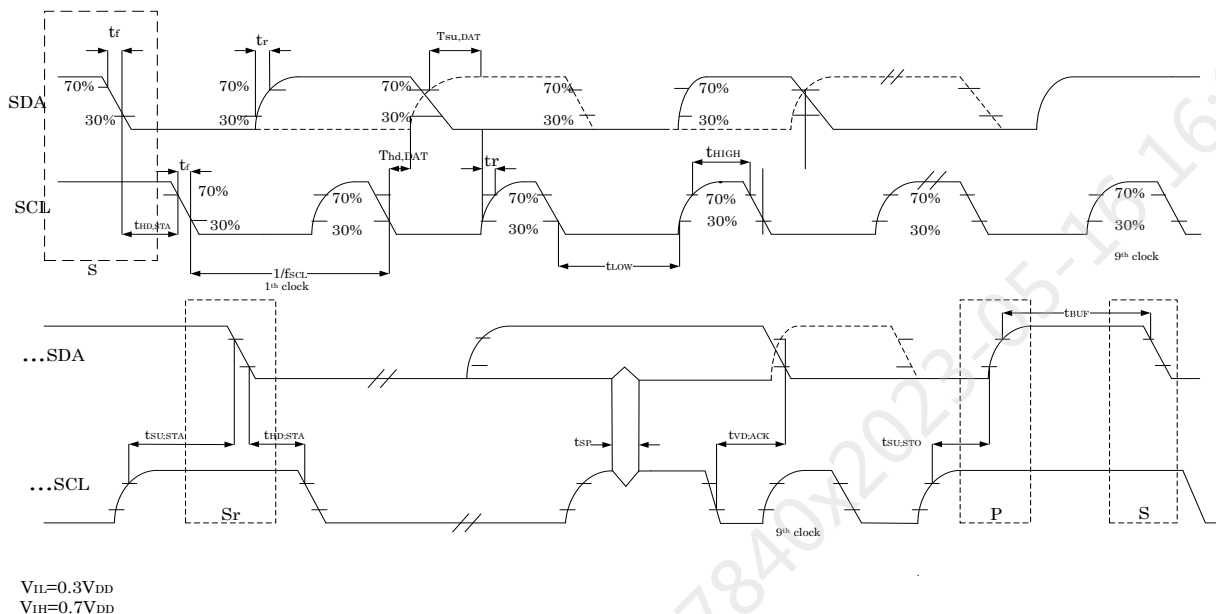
$t_f$
$t_r$
$T_{SU,DAT}$
SDA
70%
30%
70%
30%
70%
30%
70%
30%
70%
30%
$t_f$
$T_{hd,DAT}$
tr
$t_{HIGH}$
SCL
70%
30%
70%
30%
70%
30%
70%
30%
70%
30%
70%
30%
$t_{HD,STA}$
S
$1/f_{SCL}$
$1^{th}$ clock
$t_{LOW}$
$9^{th}$ clock
$t_{BUF}$
...SDA
$t_{SU;STA}$
$t_{HD;STA}$
$t_{SP}$
$t_{VD;ACK}$
$t_{SU;STO}$
...SCL
Sr
$9^{th}$ clock
P
S
$V_{IL}=0.3V_{DD}$
$V_{IH}=0.7V_{DD}$
7840x2023-05-15 16: